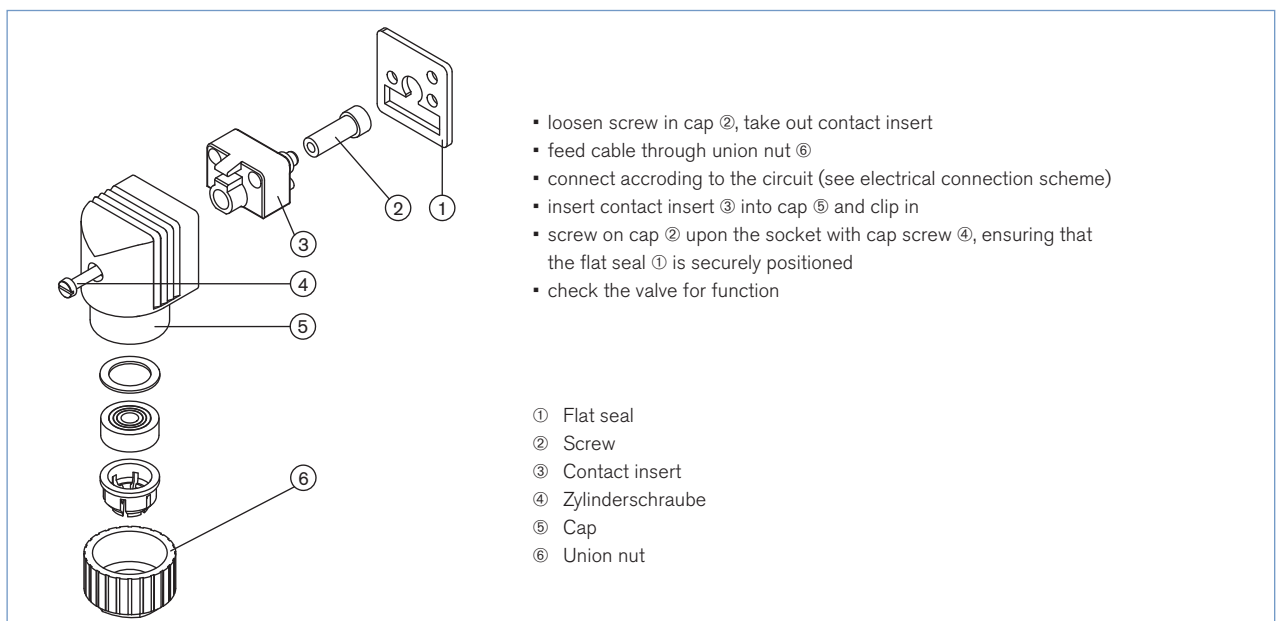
1
2
3
4
5
6

- loosen screw in cap ②, take out contact insert
- feed cable through union nut ⑥
- connect accroding to the circuit (see electrical connection scheme)
- insert contact insert ③ into cap ⑤ and clip in
- screw on cap ② upon the socket with cap screw ④, ensuring that the flat seal ① is securely positioned
- check the valve for function

① Flat seal
② Screw
③ Contact insert
④ Zylinderschraube
⑤ Cap
⑥ Union nut